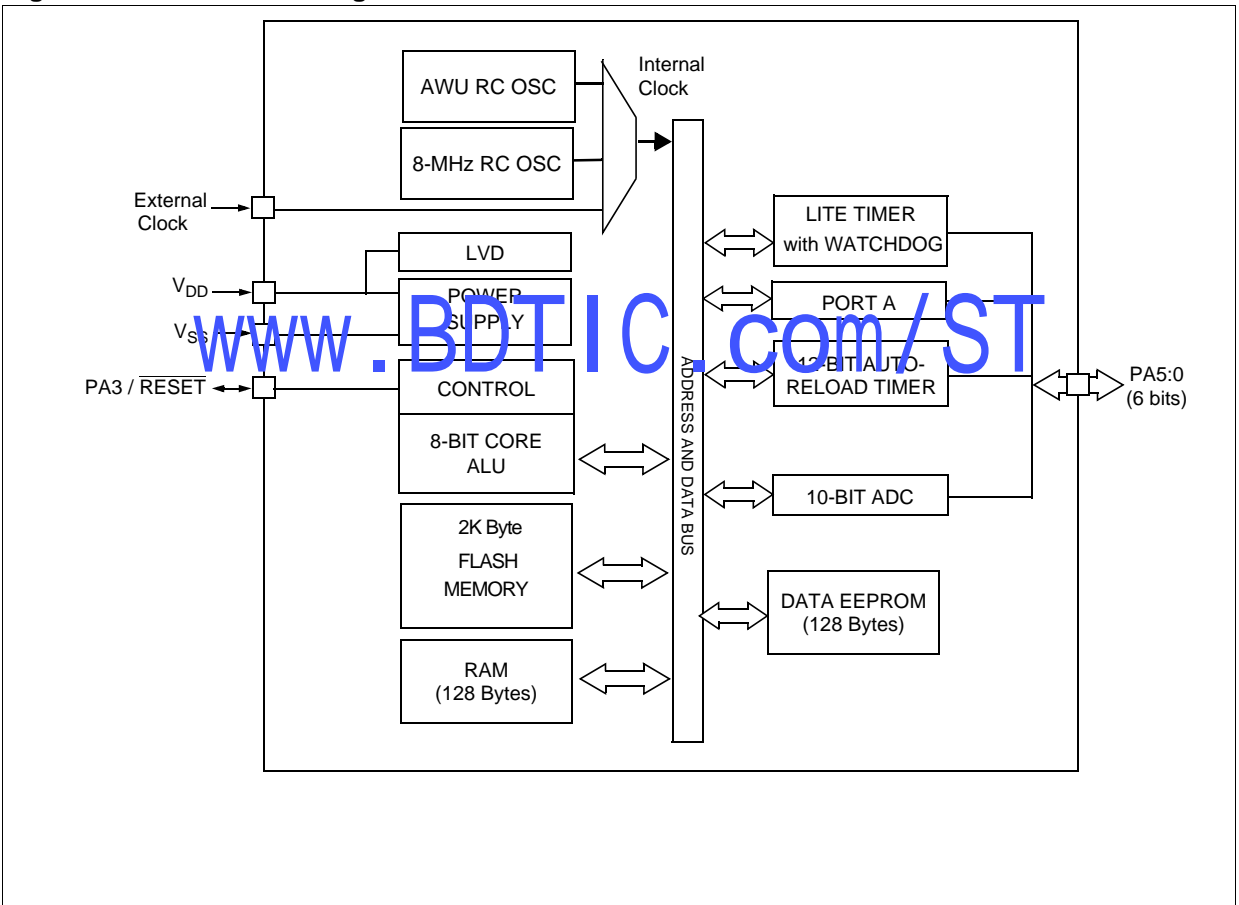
AWU RC OSC

8-MHz RC OSC

Internal Clock

External Clock

$V_{DD}$

$V_{SS}$

PA3 / $\overline{RESET}$

LVD

POWER SUPPLY

CONTROL

8-BIT CORE ALU

2K Byte FLASH MEMORY

RAM (128 Bytes)

ADDRESS AND DATA BUS

LITE TIMER with WATCHDOG

PORT A

12-BIT AUTO-RELOAD TIMER

10-BIT ADC

DATA EEPROM (128 Bytes)

PA5:0 (6 bits)

www.BDTIC.com/ST